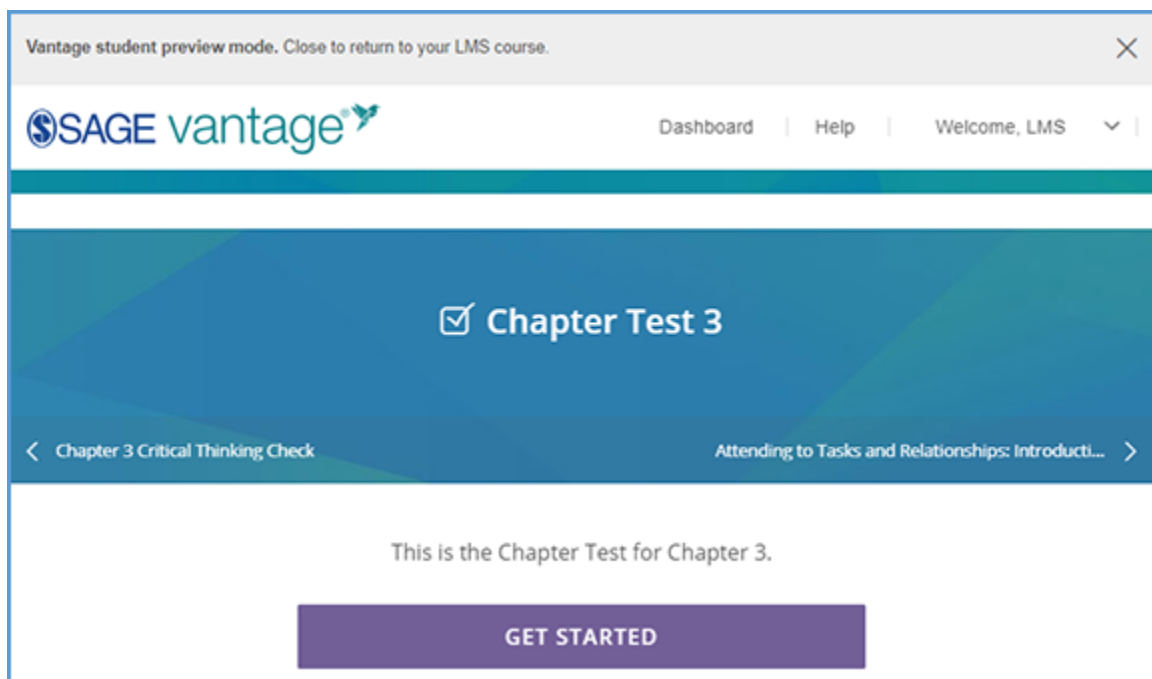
Vantage student preview mode. Close to return to your LMS course.

SAGE vantage

Dashboard | Help | Welcome, LMS

Chapter Test 3

Chapter 3 Critical Thinking Check

Attending to Tasks and Relationships: Introducti...

This is the Chapter Test for Chapter 3.

GET STARTED